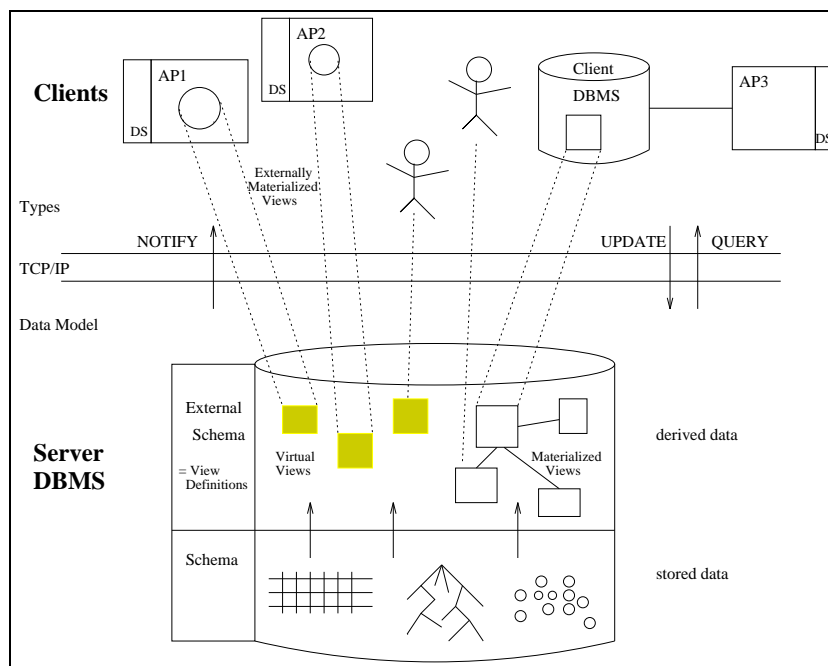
Clients

AP1

DS

AP2

DS

Client

DBMS

AP3

DS

Externally Materialized Views

Types

NOTIFY

UPDATE

QUERY

TCP/IP

Data Model

Server DBMS

External Schema

= View Definitions

Virtual Views

Materialized Views

derived data

Schema

stored data